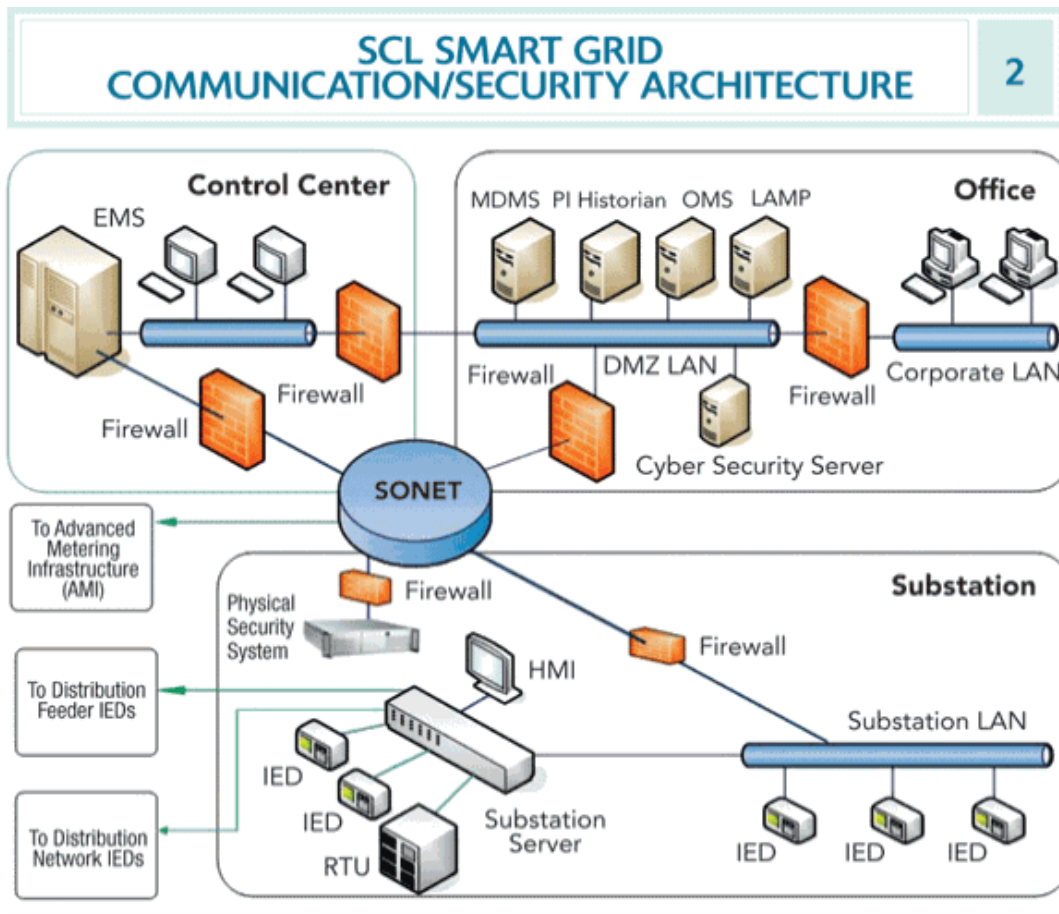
SCL SMART GRID COMMUNICATION/SECURITY ARCHITECTURE

2

Control Center

EMS

Firewall

Firewall

Office

MDMS PI Historian OMS LAMP

Firewall

DMZ LAN

Firewall

Corporate LAN

Cyber Security Server

SONET

To Advanced Metering Infrastructure (AMI)

Substation

Firewall

Physical Security System

Firewall

HMI

To Distribution Feeder IEDs

Substation LAN

IED

IED

To Distribution Network IEDs

RTU

Substation Server

IED

IED

IED